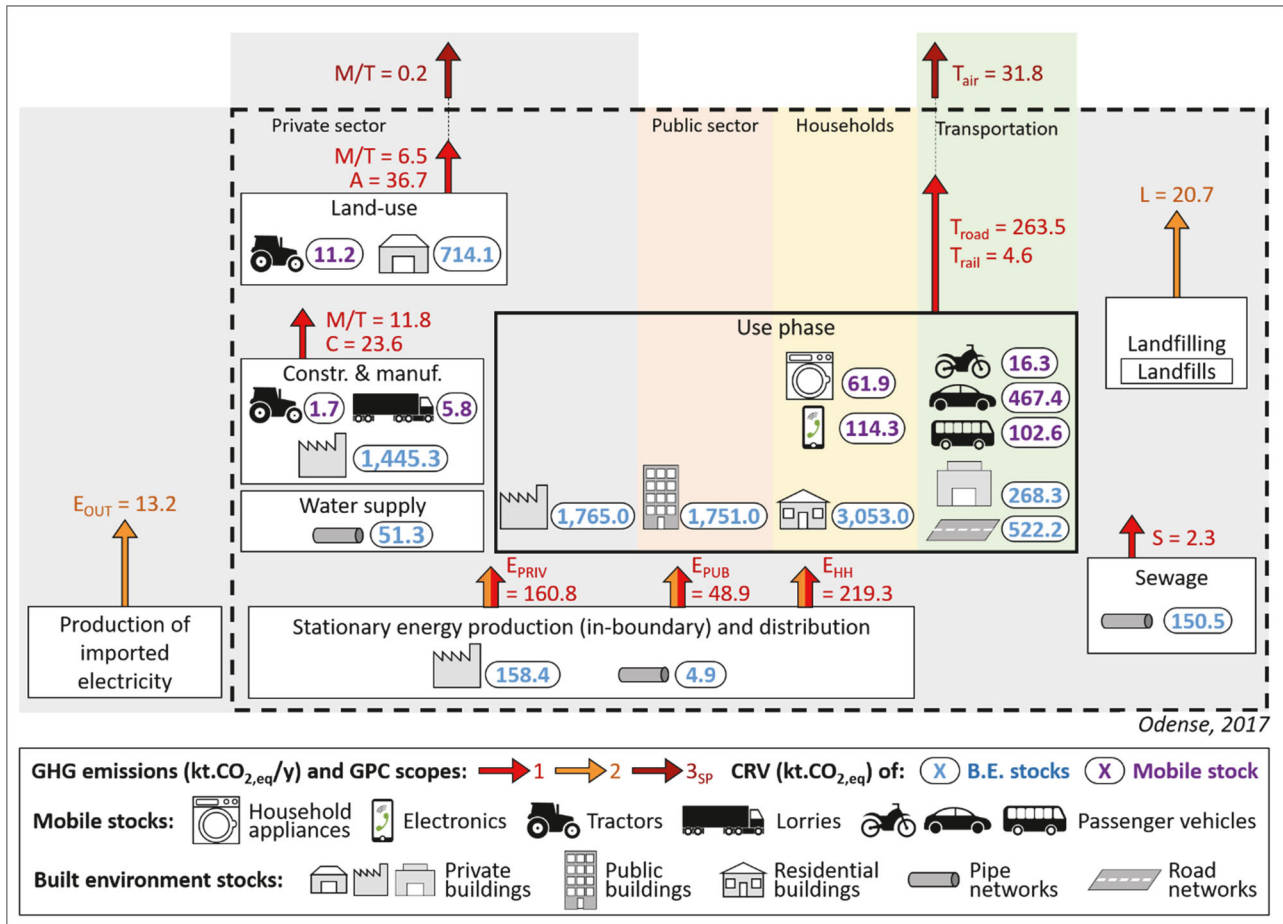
M/T = 0.2

$T_{air}$ = 31.8

Private sector

Public sector

Households

Transportation

M/T = 6.5
A = 36.7

Land-use

11.2

714.1

$T_{road}$ = 263.5
$T_{rail}$ = 4.6

L = 20.7

M/T = 11.8
C = 23.6

Use phase

Landfilling

Landfills

Constr. & manuf.

1.7

5.8

1,445.3

61.9

114.3

16.3

467.4

102.6

268.3

522.2

$E_{OUT}$ = 13.2

Water supply

51.3

1,765.0

1,751.0

3,053.0

S = 2.3

$E_{PRIV}$ = 160.8

$E_{PUB}$ = 48.9

$E_{HH}$ = 219.3

Production of imported electricity

Stationary energy production (in-boundary) and distribution

158.4

4.9

Sewage

150.5

Odense, 2017

GHG emissions (kt.$CO_{2,eq}$/y) and GPC scopes: 1 2 $3_{SP}$ CRV (kt.$CO_{2,eq}$) of: X B.E. stocks X Mobile stock

Mobile stocks: Household appliances Electronics Tractors Lorries Passenger vehicles

Built environment stocks: Private buildings Public buildings Residential buildings Pipe networks Road networks